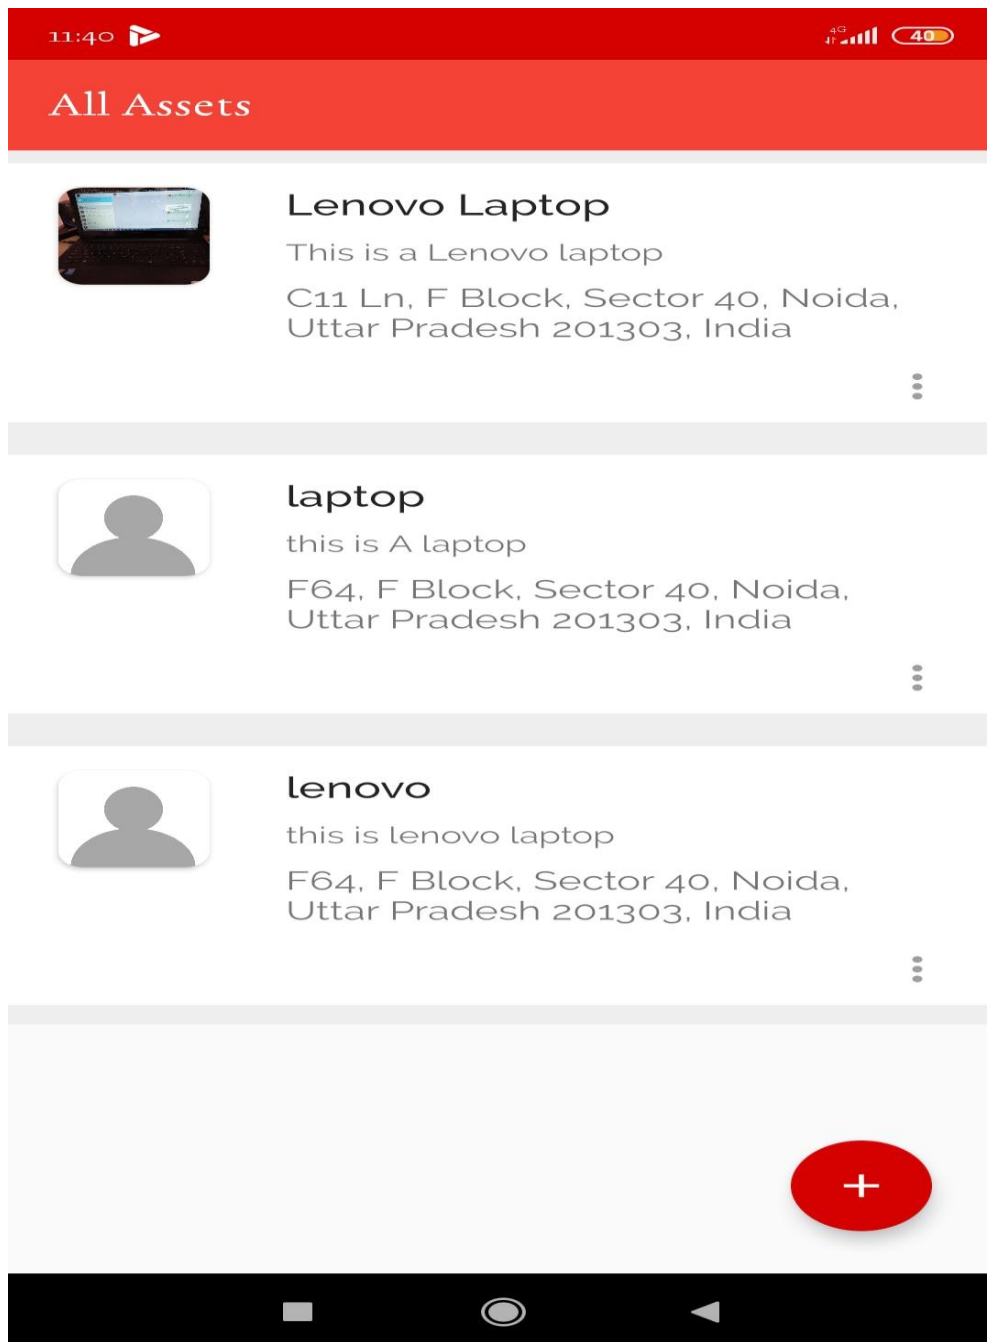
11:40

4G

40

All Assets

Lenovo Laptop

This is a Lenovo laptop

C11 Ln, F Block, Sector 40, Noida, Uttar Pradesh 201303, India

laptop

this is A laptop

F64, F Block, Sector 40, Noida, Uttar Pradesh 201303, India

lenovo

this is lenovo laptop

F64, F Block, Sector 40, Noida, Uttar Pradesh 201303, India

+